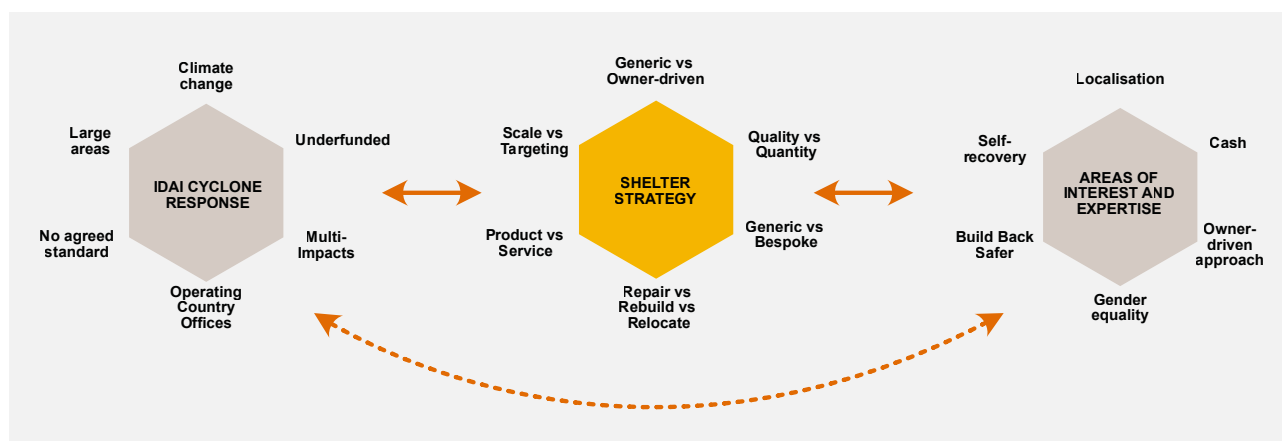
Climate change

Large areas

Underfunded

IDAI CYCLONE RESPONSE

No agreed standard

Multi-Impacts

Operating Country Offices

Generic vs Owner-driven

Scale vs Targeting

Quality vs Quantity

SHELTER STRATEGY

Product vs Service

Generic vs Bespoke

Repair vs Rebuild vs Relocate

Localisation

Self-recovery

Cash

AREAS OF INTEREST AND EXPERTISE

Build Back Safer

Owner-driven approach

Gender equality